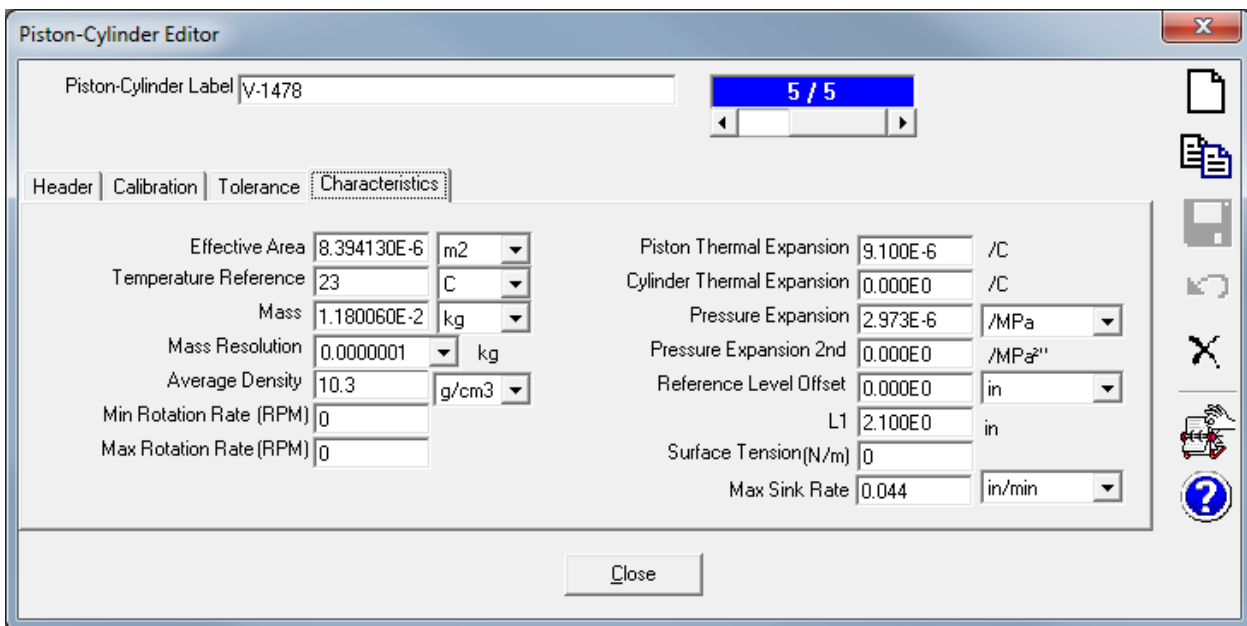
Piston-Cylinder Editor

Piston-Cylinder Label V-1478

5 / 5

Header | Calibration | Tolerance | Characteristics

Effective Area 8.394130E-6 m2
Temperature Reference 23 C
Mass 1.180060E-2 kg
Mass Resolution 0.0000001 kg
Average Density 10.3 g/cm3
Min Rotation Rate (RPM) 0
Max Rotation Rate (RPM) 0

Piston Thermal Expansion 9.100E-6 /C
Cylinder Thermal Expansion 0.000E0 /C
Pressure Expansion 2.973E-6 /MPa
Pressure Expansion 2nd 0.000E0 /MPa²''
Reference Level Offset 0.000E0 in
L1 2.100E0 in
Surface Tension(N/m) 0
Max Sink Rate 0.044 in/min

Close